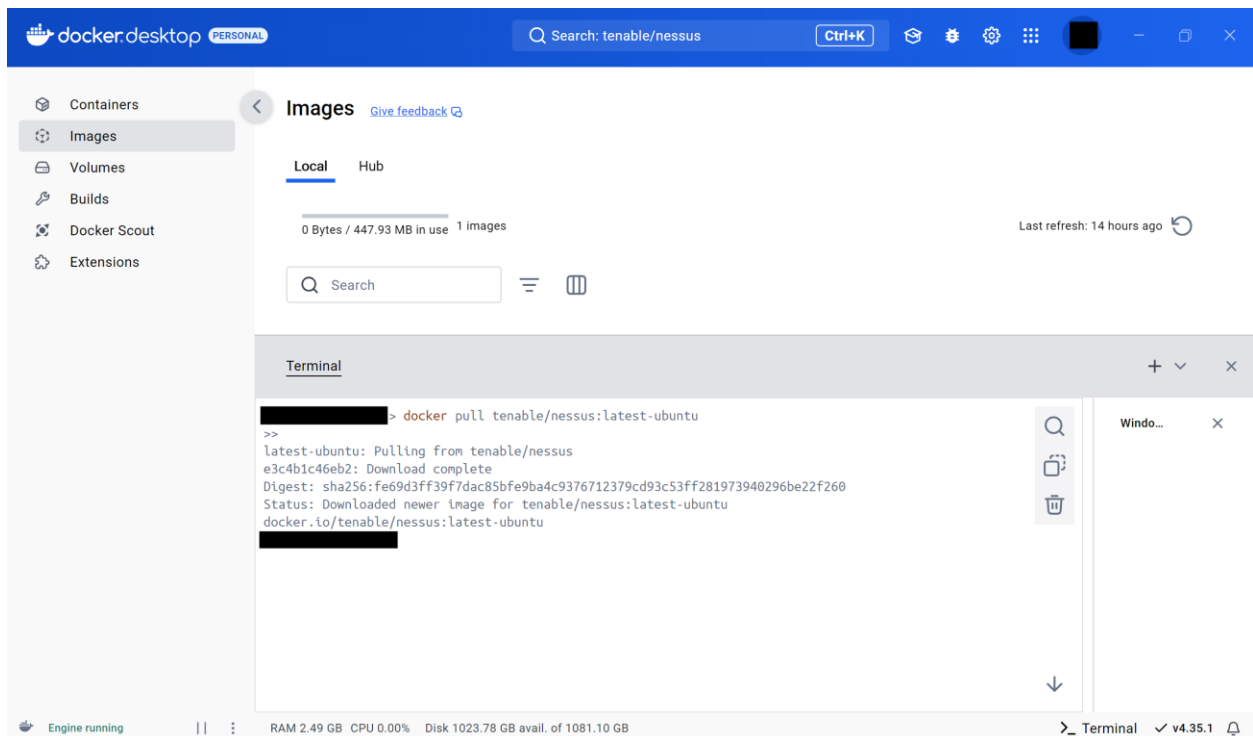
docker desktop PERSONAL

Search: tenable/nessus Ctrl+K

Containers
Images
Volumes
Builds
Docker Scout
Extensions

Images Give feedback

Local Hub

0 Bytes / 447.93 MB in use 1 images

Last refresh: 14 hours ago

Search

Terminal

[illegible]> docker pull tenable/nessus:latest-ubuntu
>>
latest-ubuntu: Pulling from tenable/nessus
e3c4b1c46eb2: Download complete
Digest: sha256:fe69d3ff39f7dac85bfe9ba4c9376712379cd93c53ff281973940296be22f260
Status: Downloaded newer image for tenable/nessus:latest-ubuntu
docker.io/tenable/nessus:latest-ubuntu
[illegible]

Windo...

Engine running

RAM 2.49 GB CPU 0.00% Disk 1023.78 GB avail. of 1081.10 GB

Terminal ✓ v4.35.1